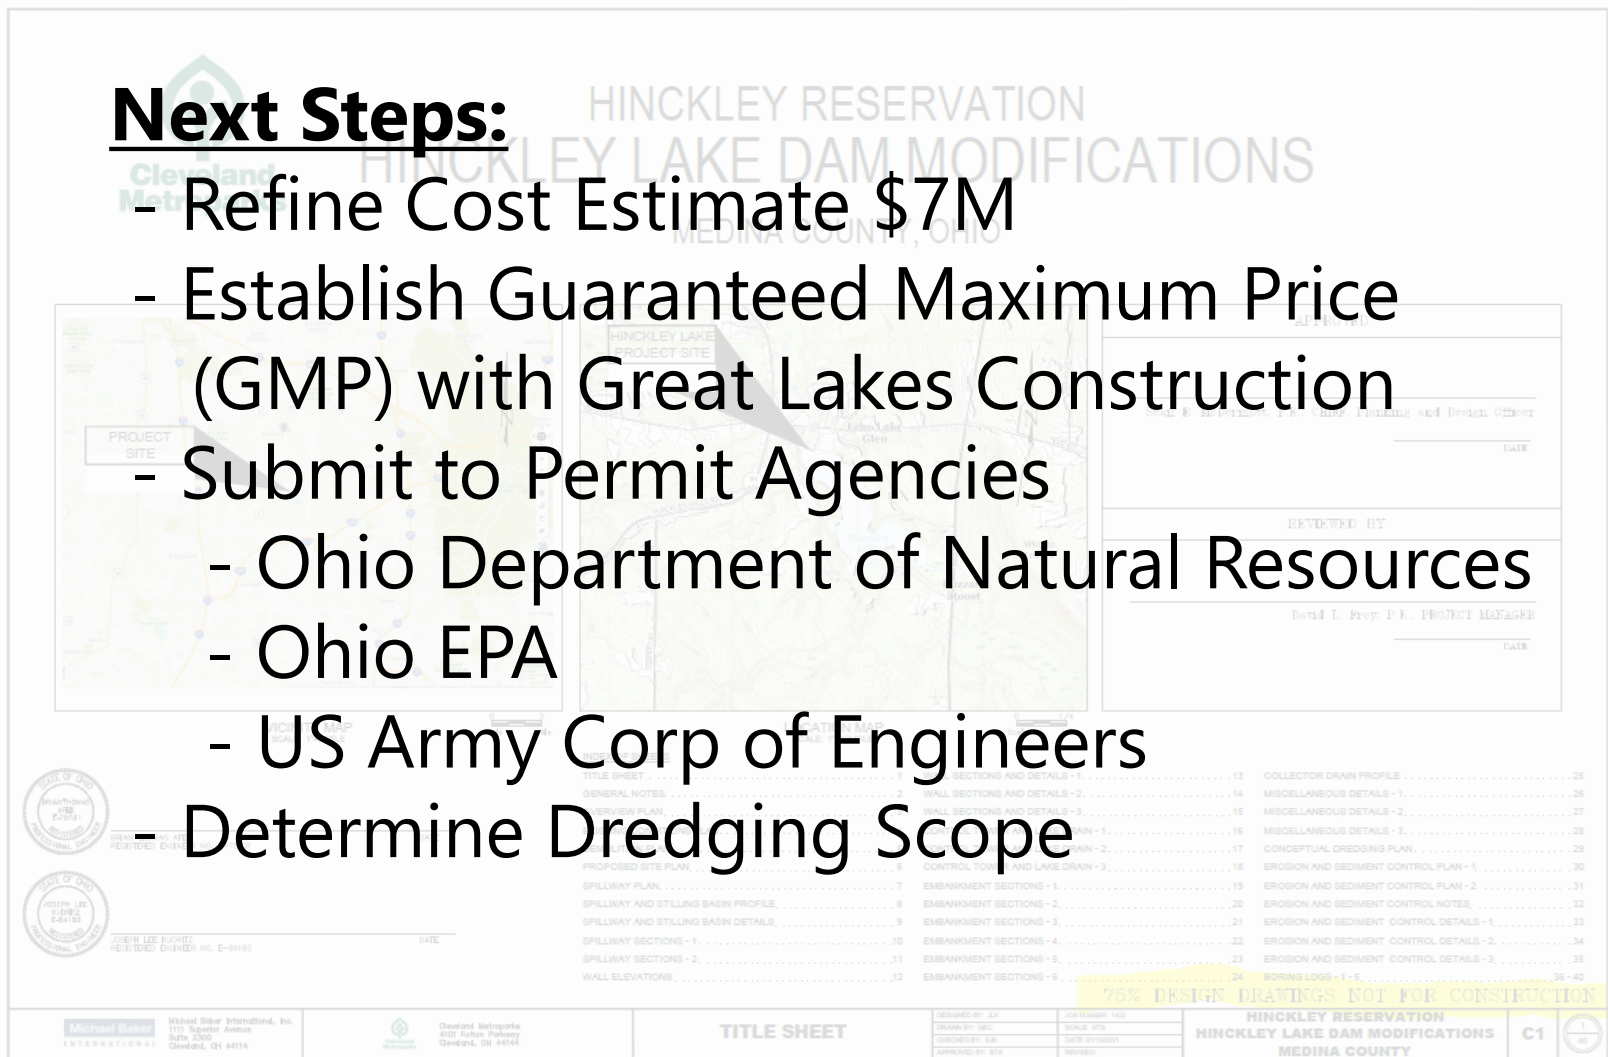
Next Steps:

- Refine Cost Estimate \$7M
- Establish Guaranteed Maximum Price (GMP) with Great Lakes Construction
- Submit to Permit Agencies
  - Ohio Department of Natural Resources
  - Ohio EPA
  - US Army Corp of Engineers
- Determine Dredging Scope

HINCKLEY RESERVATION
HINCKLEY LAKE DAM MODIFICATIONS
MEDINA COUNTY, OHIO

Cleveland Metroparks

PROJECT SITE

HINCKLEY LAKE PROJECT SITE

Echo Lake Glen

APPROVED

DATE

REVIEWED BY

David L. Frey, P.E., PROJECT MANAGER

DATE

JOSEPH LEE KUDRITZ
REGISTERED ENGINEER NO. E-64193

DATE

TITLE SHEET
GENERAL NOTES
OVERVIEW PLAN
PROPOSED SITE PLAN
SPILLWAY PLAN
SPILLWAY AND STILLING BASIN PROFILE
SPILLWAY AND STILLING BASIN DETAILS
SPILLWAY SECTIONS - 1
SPILLWAY SECTIONS - 2
WALL ELEVATIONS
WALL SECTIONS AND DETAILS - 1
WALL SECTIONS AND DETAILS - 2
WALL SECTIONS AND DETAILS - 3
CONTROL TOWER AND LAKE DRAIN - 3
EMBANKMENT SECTIONS - 1
EMBANKMENT SECTIONS - 2
EMBANKMENT SECTIONS - 3
EMBANKMENT SECTIONS - 4
EMBANKMENT SECTIONS - 5
EMBANKMENT SECTIONS - 6
COLLECTOR DRAIN PROFILE
MISCELLANEOUS DETAILS - 1
MISCELLANEOUS DETAILS - 2
MISCELLANEOUS DETAILS - 3
CONCEPTUAL DREDGING PLAN
EROSION AND SEDIMENT CONTROL PLAN - 1
EROSION AND SEDIMENT CONTROL PLAN - 2
EROSION AND SEDIMENT CONTROL NOTES
EROSION AND SEDIMENT CONTROL DETAILS - 1
EROSION AND SEDIMENT CONTROL DETAILS - 2
EROSION AND SEDIMENT CONTROL DETAILS - 3
BORING LOGS - 1 - 5

75% DESIGN DRAWINGS NOT FOR CONSTRUCTION

Michael Baker INTERNATIONAL
Michael Baker International, Inc. 1111 Superior Avenue Suite 2300 Cleveland, OH 44114

Cleveland Metroparks 4101 Fulton Parkway Cleveland, OH 44144

TITLE SHEET

HINCKLEY RESERVATION
HINCKLEY LAKE DAM MODIFICATIONS
MEDINA COUNTY

C1